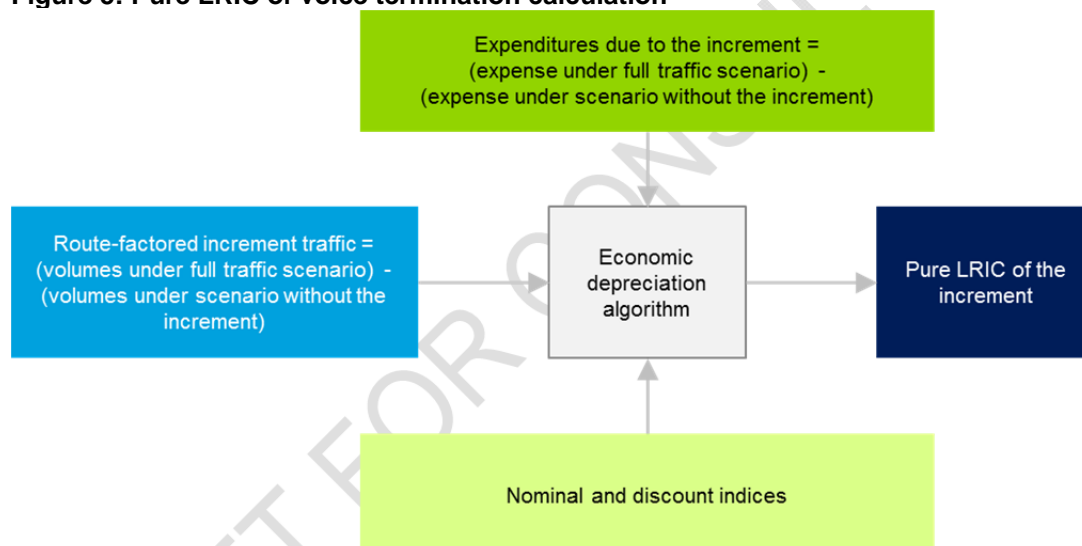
Figure 3: Pure LRIC of voice termination calculation

Expenditures due to the increment = (expense under full traffic scenario) - (expense under scenario without the increment)

Route-factored increment traffic = (volumes under full traffic scenario) - (volumes under scenario without the increment)

Economic depreciation algorithm

Pure LRIC of the increment

Nominal and discount indices

DRAFT FOR CONSULTATION